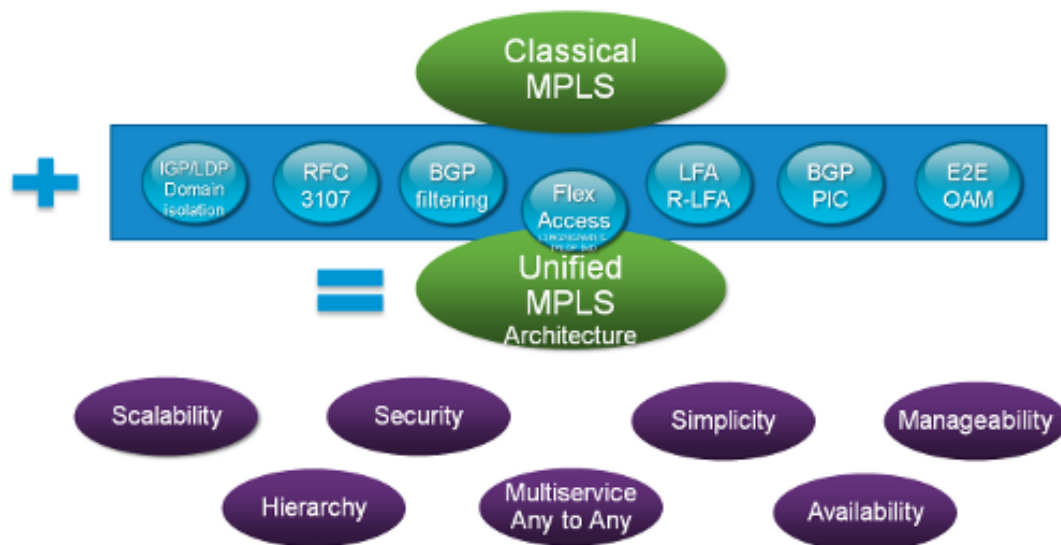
Classical MPLS

+

IGP/LDP Domain isolation

RFC 3107

BGP filtering

Flex Access
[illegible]

LFA R-LFA

BGP PIC

E2E OAM

=

Unified MPLS Architecture

Scalability

Security

Simplicity

Manageability

Hierarchy

Multiservice Any to Any

Availability